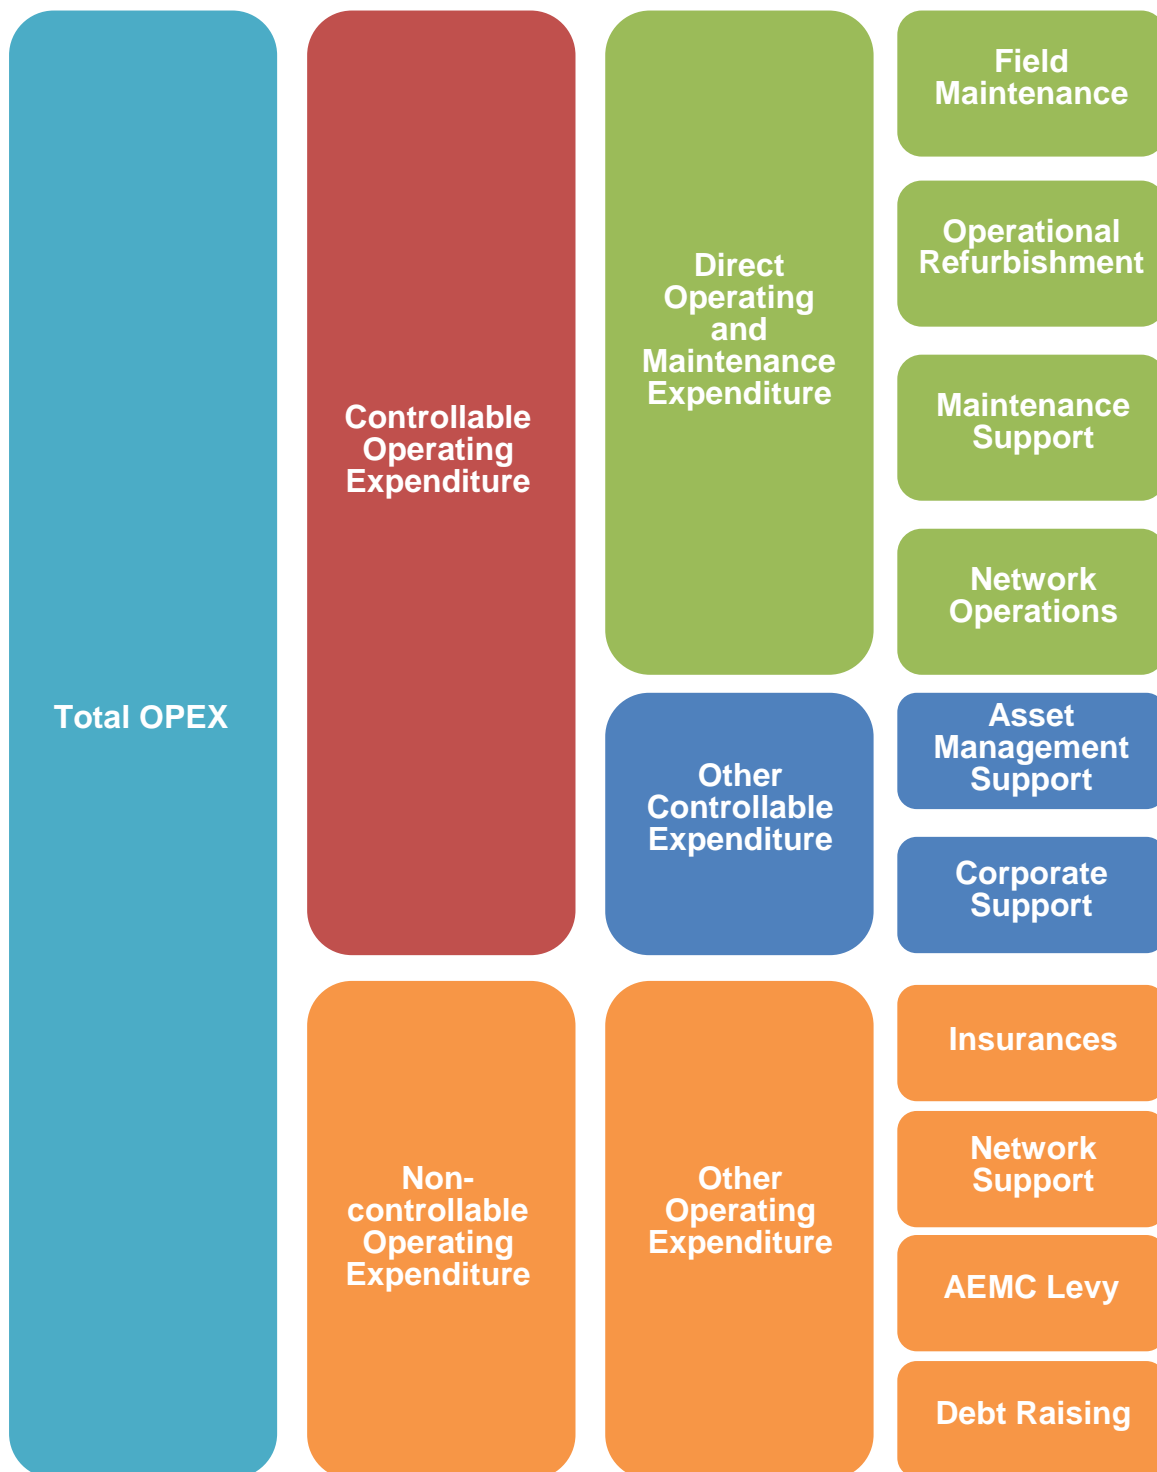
Total OPEX

Controllable Operating Expenditure

Direct Operating and Maintenance Expenditure

Field Maintenance

Operational Refurbishment

Maintenance Support

Network Operations

Other Controllable Expenditure

Asset Management Support

Corporate Support

Non-controllable Operating Expenditure

Other Operating Expenditure

Insurances

Network Support

AEMC Levy

Debt Raising